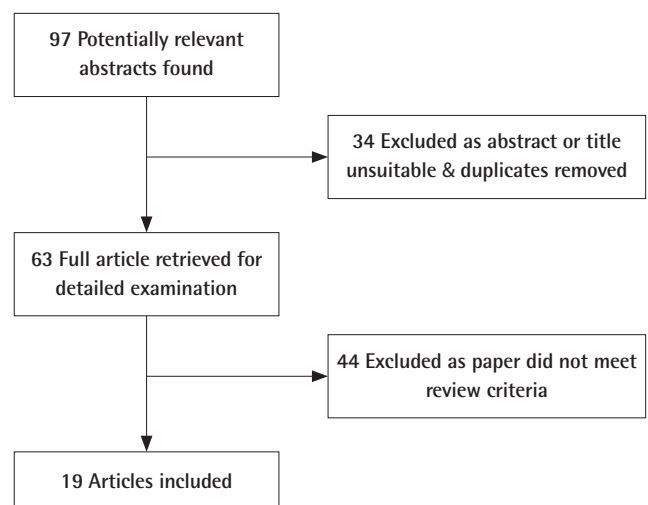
97 Potentially relevant abstracts found

34 Excluded as abstract or title unsuitable & duplicates removed

63 Full article retrieved for detailed examination

44 Excluded as paper did not meet review criteria

19 Articles included